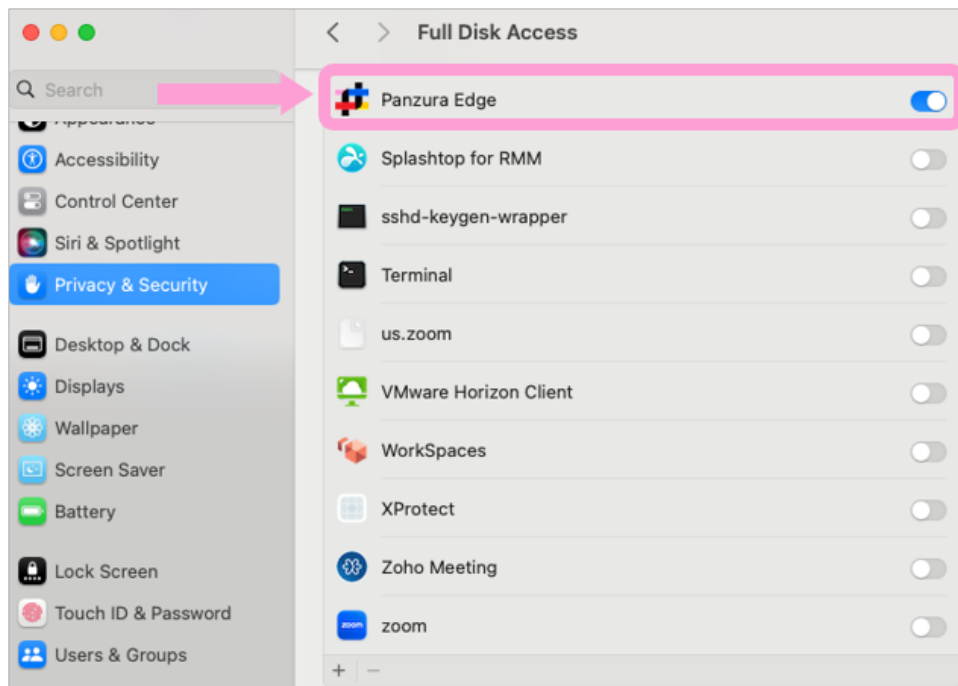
Search
Appearance
Accessibility
Control Center
Siri & Spotlight
Privacy & Security
Desktop & Dock
Displays
Wallpaper
Screen Saver
Battery
Lock Screen
Touch ID & Password
Users & Groups

< > Full Disk Access

Panzura Edge
Splashtop for RMM
sshd-keygen-wrapper
Terminal
us.zoom
VMware Horizon Client
WorkSpaces
XProtect
Zoho Meeting
zoom

+ −